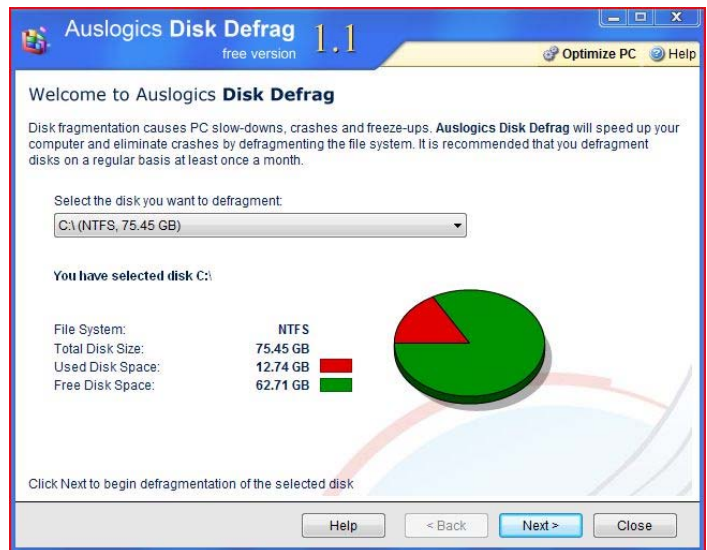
Auslogics Disk Defrag 1.1
free version

Optimize PC Help

Welcome to Auslogics Disk Defrag

Disk fragmentation causes PC slow-downs, crashes and freeze-ups. Auslogics Disk Defrag will speed up your computer and eliminate crashes by defragmenting the file system. It is recommended that you defragment disks on a regular basis at least once a month.

Select the disk you want to defragment:
C:\ (NTFS, 75.45 GB)

You have selected disk C:\

| File System: | NTFS |
|---|---|
| Total Disk Size: | 75.45 GB |
| Used Disk Space: | 12.74 GB |
| Free Disk Space: | 62.71 GB |

Click Next to begin defragmentation of the selected disk

Help < Back Next > Close